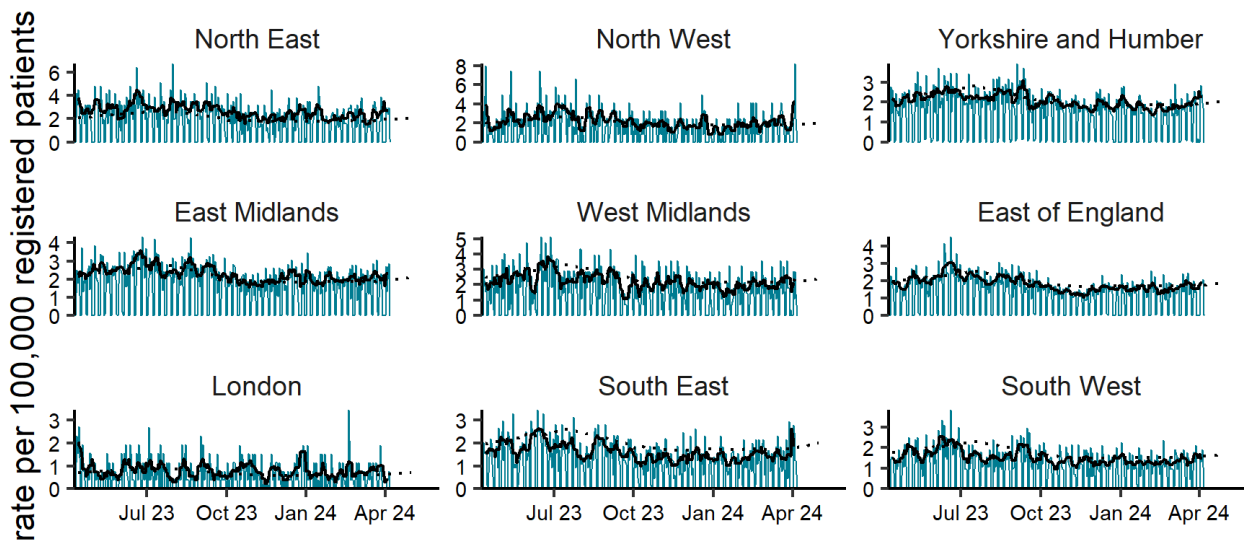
rate per 100,000 registered patients

North East
6
4
2
0

North West
8
6
4
2
0

Yorkshire and Humber
3
2
1
0

East Midlands
4
3
2
1
0

West Midlands
5
4
3
2
1
0

East of England
4
3
2
1
0

London
3
2
1
0
Jul 23
Oct 23
Jan 24
Apr 24

South East
3
2
1
0
Jul 23
Oct 23
Jan 24
Apr 24

South West
3
2
1
0
Jul 23
Oct 23
Jan 24
Apr 24